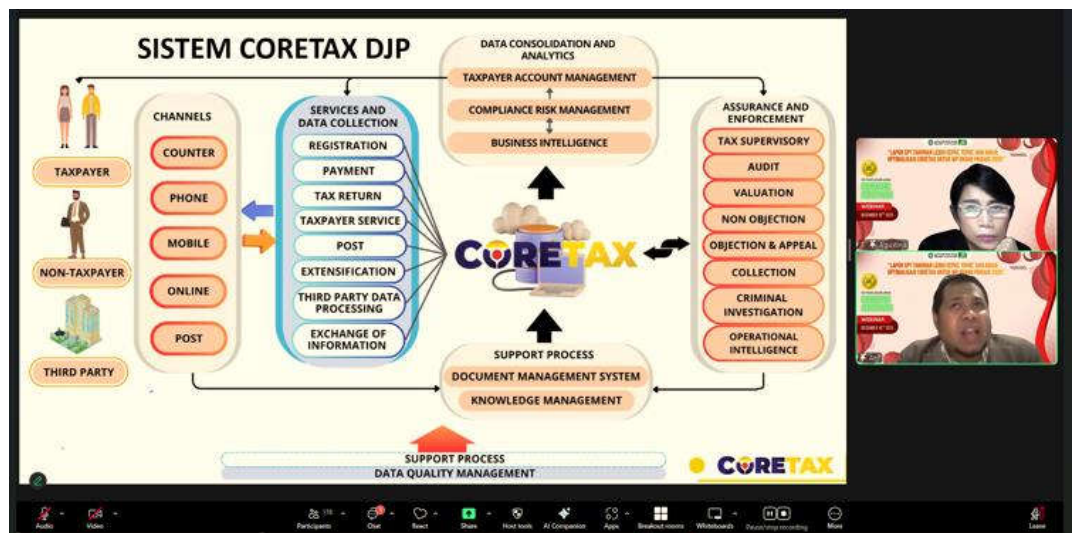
SISTEM CORETAX DJP

TAXPAYER

NON-TAXPAYER

THIRD PARTY

CHANNELS

COUNTER

PHONE

MOBILE

ONLINE

POST

SERVICES AND DATA COLLECTION

REGISTRATION

PAYMENT

TAX RETURN

TAXPAYER SERVICE

POST

EXTENSIFICATION

THIRD PARTY DATA PROCESSING

EXCHANGE OF INFORMATION

DATA CONSOLIDATION AND ANALYTICS

TAXPAYER ACCOUNT MANAGEMENT

COMPLIANCE RISK MANAGEMENT

BUSINESS INTELLIGENCE

CORETAX

ASSURANCE AND ENFORCEMENT

TAX SUPERVISORY

AUDIT

VALUATION

NON OBJECTION

OBJECTION & APPEAL

COLLECTION

CRIMINAL INVESTIGATION

OPERATIONAL INTELLIGENCE

SUPPORT PROCESS

DOCUMENT MANAGEMENT SYSTEM

KNOWLEDGE MANAGEMENT

SUPPORT PROCESS

DATA QUALITY MANAGEMENT

CORETAX

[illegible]

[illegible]

Audio Video Participants Chat React Share Host tools AI Companion Apps Breakout rooms Whiteboards Pause/stop recording More Leave